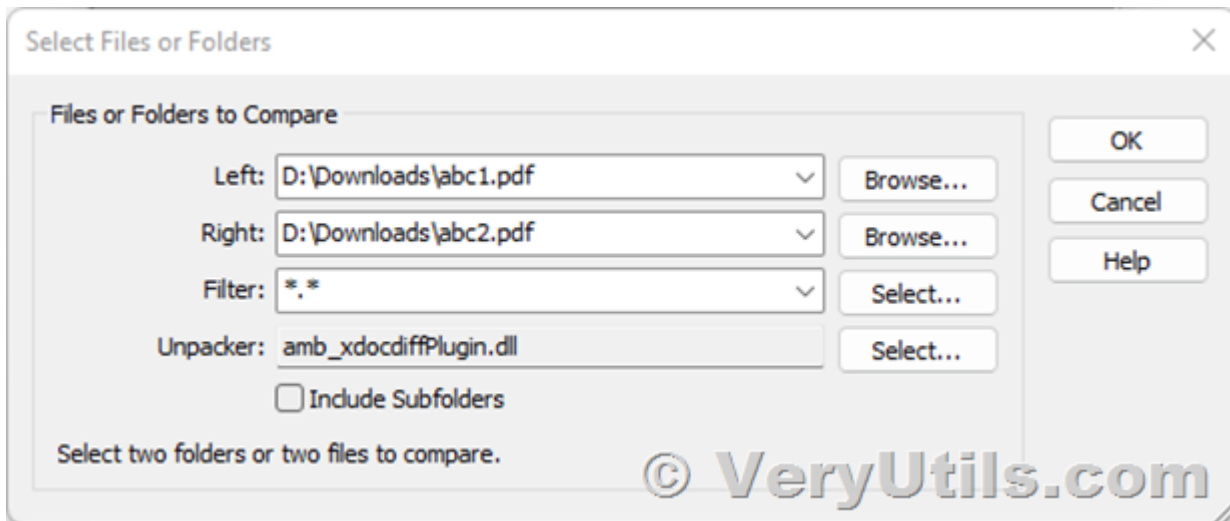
Select Files or Folders

Files or Folders to Compare

Left: D:\Downloads\abc1.pdf

Browse...

Right: D:\Downloads\abc2.pdf

Browse...

Filter: *.*

Select...

Unpacker: amb_xdocdiffPlugin.dll

Select...

Include Subfolders

Select two folders or two files to compare.

OK

Cancel

Help

© VeryUtils.com